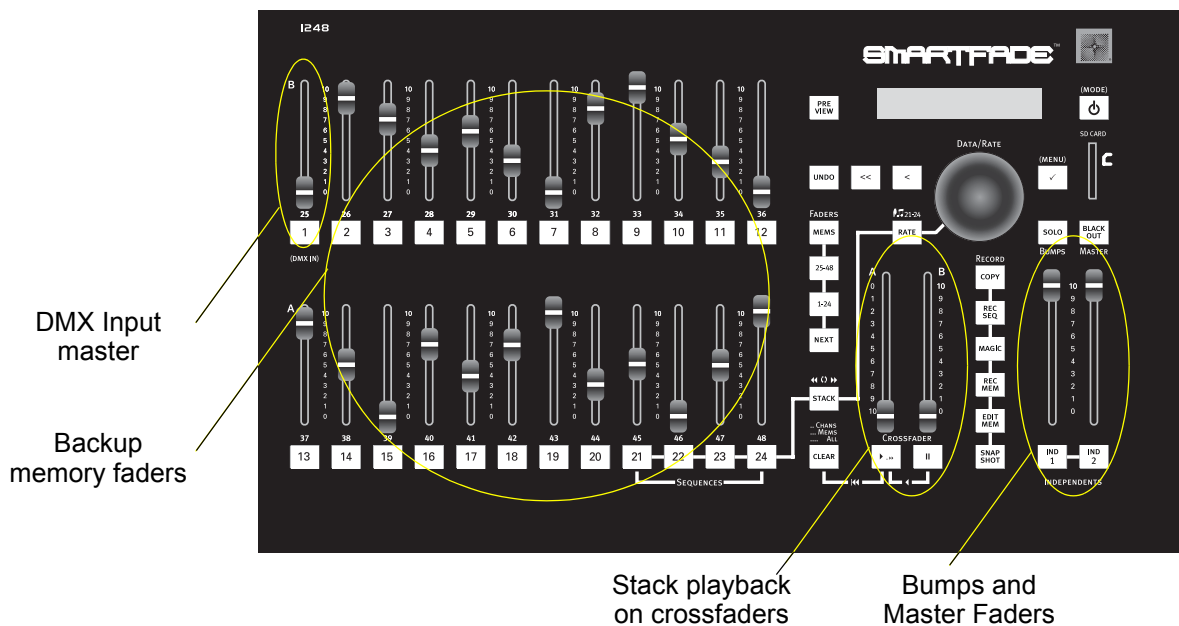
1248

SMARTFADE™

DMX Input master

Backup memory faders

Stack playback on crossfaders

Bumps and Master Faders

B
10 9 8 7 6 5 4 3 2 1 0

25 26 27 28 29 30 31 32 33 34 35 36

1 2 3 4 5 6 7 8 9 10 11 12

(DMX IN)

A

37 38 39 40 41 42 43 44 45 46 47 48

13 14 15 16 17 18 19 20 21 22 23 24

SEQUENCES

PRE VIEW

UNDO
<<
<

DATA/RATE

(MODE)

SD CARD

(MENU)
✓

FADERS
MEMS
25-48
1-24
NEXT

21-24
RATE

SOLO
BLACK OUT
BUMPS
MASTER

RECORD
COPY
REC SEQ
MAGIC
REC MEM
EDIT MEM
SNAP SHOT

A
B
0 1 2 3 4 5 6 7 8 9 10
10 9 8 7 6 5 4 3 2 1 0

CROSSFADER

STACK

.. CHANS
.... MEMS
..... ALL
CLEAR

IND 1
IND 2
INDEPENDENTS